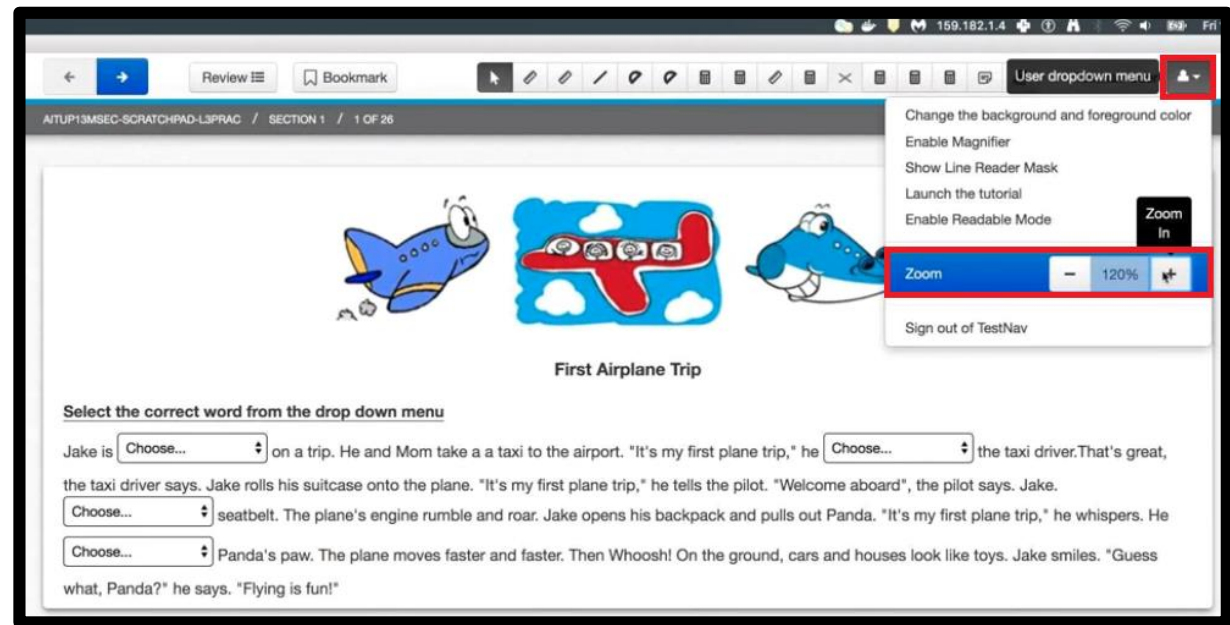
M 159.182.1.4 Fri

Review ☰ Bookmark User dropdown menu

AITUP13MSEC-SCRATCHPAD-L3PRAC / SECTION 1 / 1 OF 26

Change the background and foreground color
Enable Magnifier
Show Line Reader Mask
Launch the tutorial
Enable Readable Mode

Zoom In

Zoom − 120% +

Sign out of TestNav

First Airplane Trip

Select the correct word from the drop down menu

Jake is Choose... on a trip. He and Mom take a a taxi to the airport. "It's my first plane trip," he Choose... the taxi driver.That's great, the taxi driver says. Jake rolls his suitcase onto the plane. "It's my first plane trip," he tells the pilot. "Welcome aboard", the pilot says. Jake. Choose... seatbelt. The plane's engine rumble and roar. Jake opens his backpack and pulls out Panda. "It's my first plane trip," he whispers. He Choose... Panda's paw. The plane moves faster and faster. Then Whoosh! On the ground, cars and houses look like toys. Jake smiles. "Guess what, Panda?" he says. "Flying is fun!"